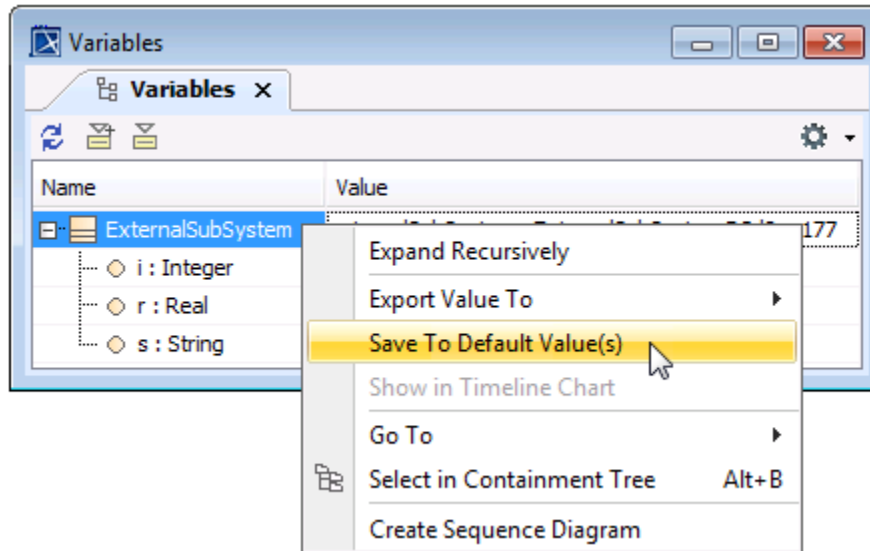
Variables

Variables ×

| Name | Value |
|---|---|
| ExternalSubSystem | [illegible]177 |
| i : Integer | |
| r : Real | |
| s : String | |

Expand Recursively
Export Value To
Save To Default Value(s)
Show in Timeline Chart
Go To
Select in Containment Tree Alt+B
Create Sequence Diagram